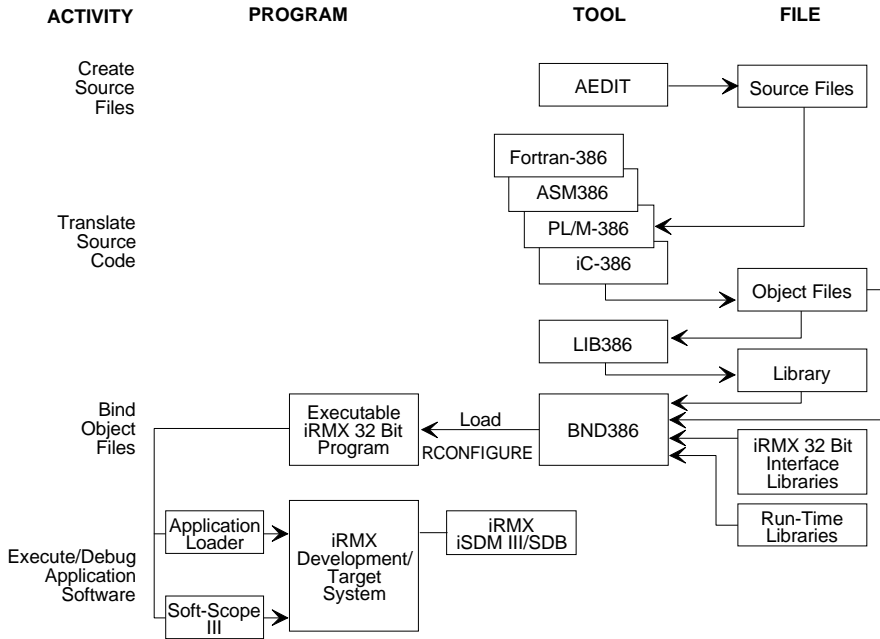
ACTIVITY

PROGRAM

TOOL

FILE

Create Source Files

AEDIT

Source Files

Fortran-386

ASM386

Translate Source Code

PL/M-386

iC-386

Object Files

LIB386

Library

Bind Object Files

Executable iRMX 32 Bit Program

Load

RCONFIGURE

BND386

iRMX 32 Bit Interface Libraries

Run-Time Libraries

Application Loader

iRMX Development/ Target System

iRMX iSDM III/SDB

Execute/Debug Application Software

Soft-Scope III